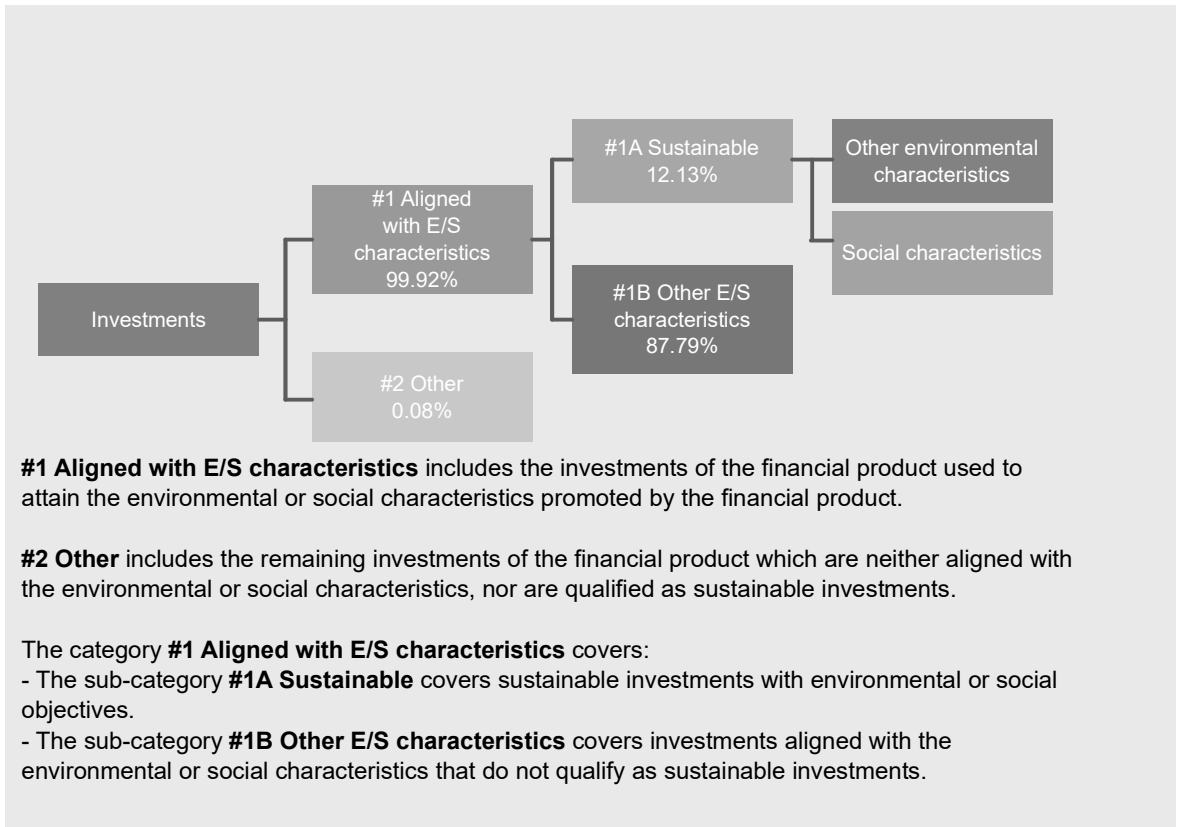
Investments

#1 Aligned with E/S characteristics 99.92%

#2 Other 0.08%

#1A Sustainable 12.13%

#1B Other E/S characteristics 87.79%

Other environmental characteristics

Social characteristics

**#1 Aligned with E/S characteristics** includes the investments of the financial product used to attain the environmental or social characteristics promoted by the financial product.

**#2 Other** includes the remaining investments of the financial product which are neither aligned with the environmental or social characteristics, nor are qualified as sustainable investments.

The category **#1 Aligned with E/S characteristics** covers:
- The sub-category **#1A Sustainable** covers sustainable investments with environmental or social objectives.
- The sub-category **#1B Other E/S characteristics** covers investments aligned with the environmental or social characteristics that do not qualify as sustainable investments.